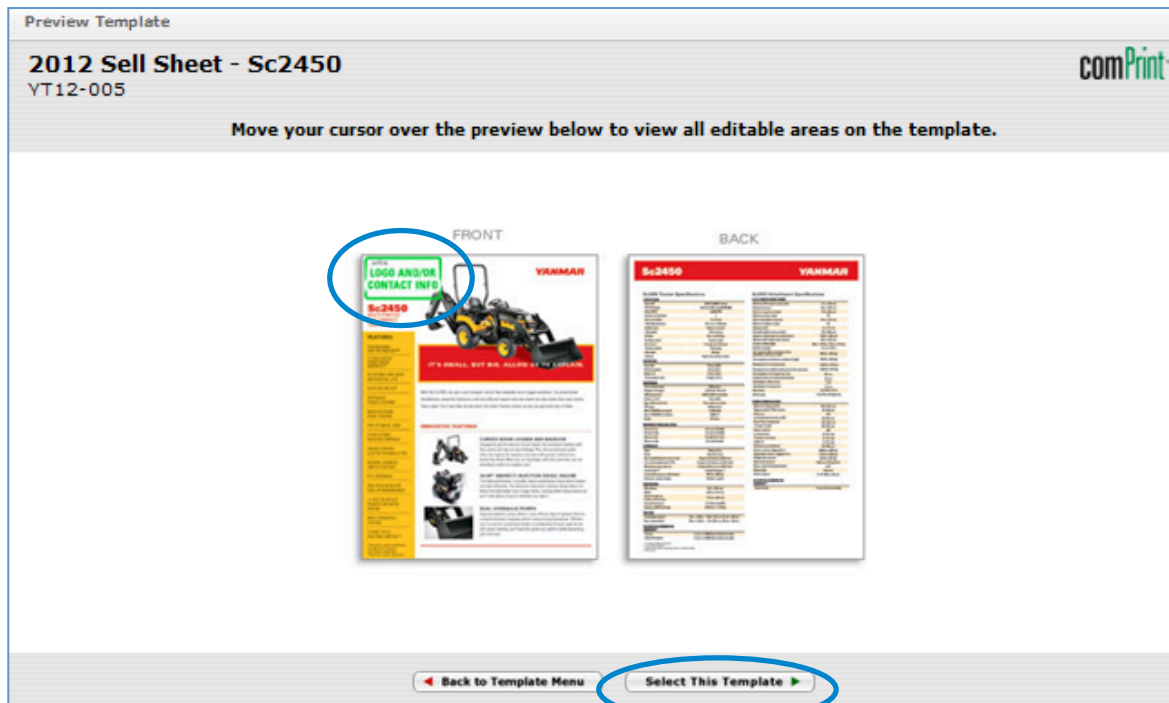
Preview Template

2012 Sell Sheet - Sc2450
YT12-005

comPrint

Move your cursor over the preview below to view all editable areas on the template.

FRONT

LOGO AND/OR CONTACT INFO

YANMAR

Sc2450

FEATURES

IT'S SMALL, BUT BIG. ALLOW US TO EXPLAIN.

BACK

Sc2450

YANMAR

Back to Template Menu

Select This Template